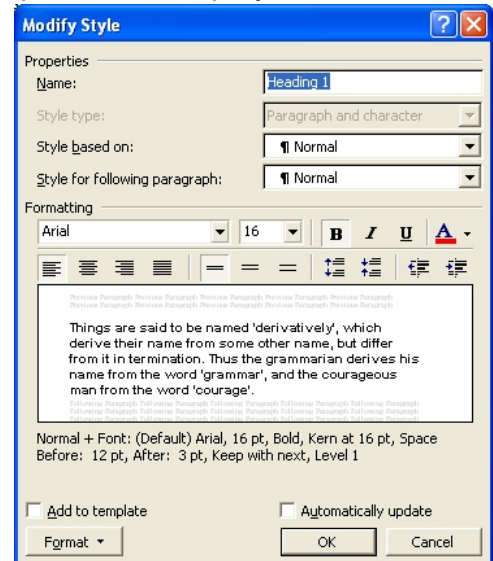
Modify Style

Properties

Name: Heading 1

Style type: Paragraph and character

Style based on: ¶ Normal

Style for following paragraph: ¶ Normal

Formatting

Arial 16 B I U A

Previous Paragraph Previous Paragraph Previous Paragraph Previous Paragraph Previous Paragraph Previous Paragraph Previous Paragraph Previous Paragraph Previous Paragraph Previous Paragraph

Things are said to be named 'derivatively', which derive their name from some other name, but differ from it in termination. Thus the grammarian derives his name from the word 'grammar', and the courageous man from the word 'courage'.

Following Paragraph Following Paragraph Following Paragraph Following Paragraph Following Paragraph Following Paragraph Following Paragraph Following Paragraph Following Paragraph Following Paragraph

Normal + Font: (Default) Arial, 16 pt, Bold, Kern at 16 pt, Space Before: 12 pt, After: 3 pt, Keep with next, Level 1

Add to template

Automatically update

Format

OK

Cancel